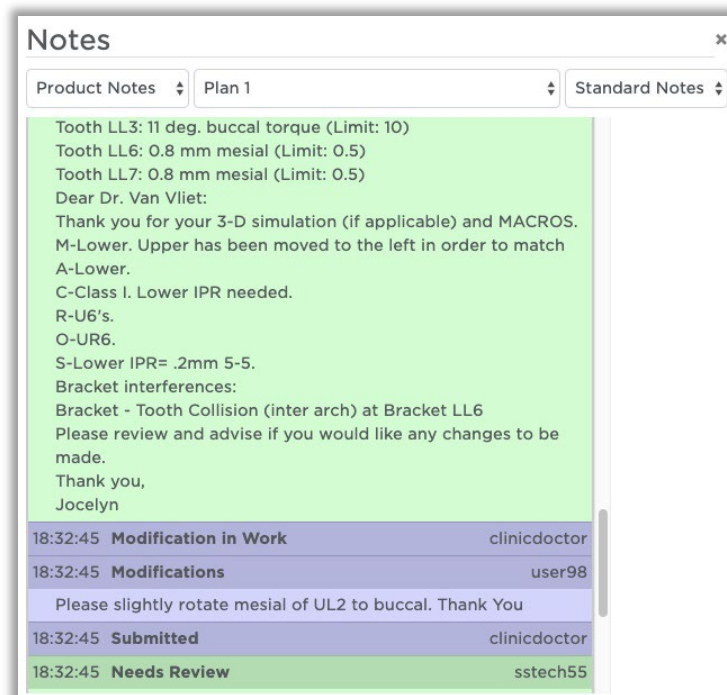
Notes ×

Product Notes ⬍ Plan 1 ⬍ Standard Notes ⬍

Tooth LL3: 11 deg. buccal torque (Limit: 10)
Tooth LL6: 0.8 mm mesial (Limit: 0.5)
Tooth LL7: 0.8 mm mesial (Limit: 0.5)
Dear Dr. Van Vliet:
Thank you for your 3-D simulation (if applicable) and MACROS.
M-Lower. Upper has been moved to the left in order to match
A-Lower.
C-Class I. Lower IPR needed.
R-U6's.
O-UR6.
S-Lower IPR= .2mm 5-5.
Bracket interferences:
Bracket - Tooth Collision (inter arch) at Bracket LL6
Please review and advise if you would like any changes to be made.
Thank you,
Jocelyn

18:32:45 **Modification in Work** clinicdoctor
18:32:45 **Modifications** user98
Please slightly rotate mesial of UL2 to buccal. Thank You
18:32:45 **Submitted** clinicdoctor
18:32:45 **Needs Review** sstech55